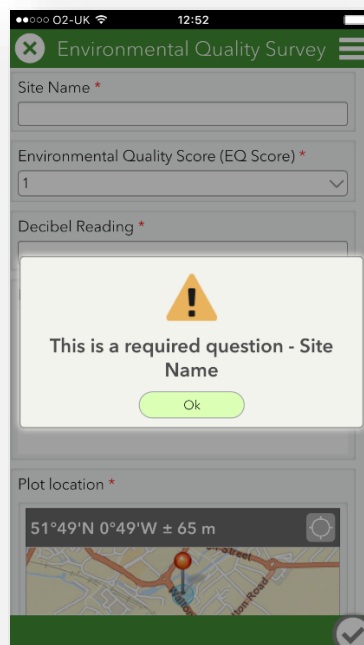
●●○○○ O2-UK 12:52

Environmental Quality Survey

Site Name *

Environmental Quality Score (EQ Score) *

1

Decibel Reading *

This is a required question - Site Name

Ok

Plot location *

51°49'N 0°49'W ± 65 m

Street

Road